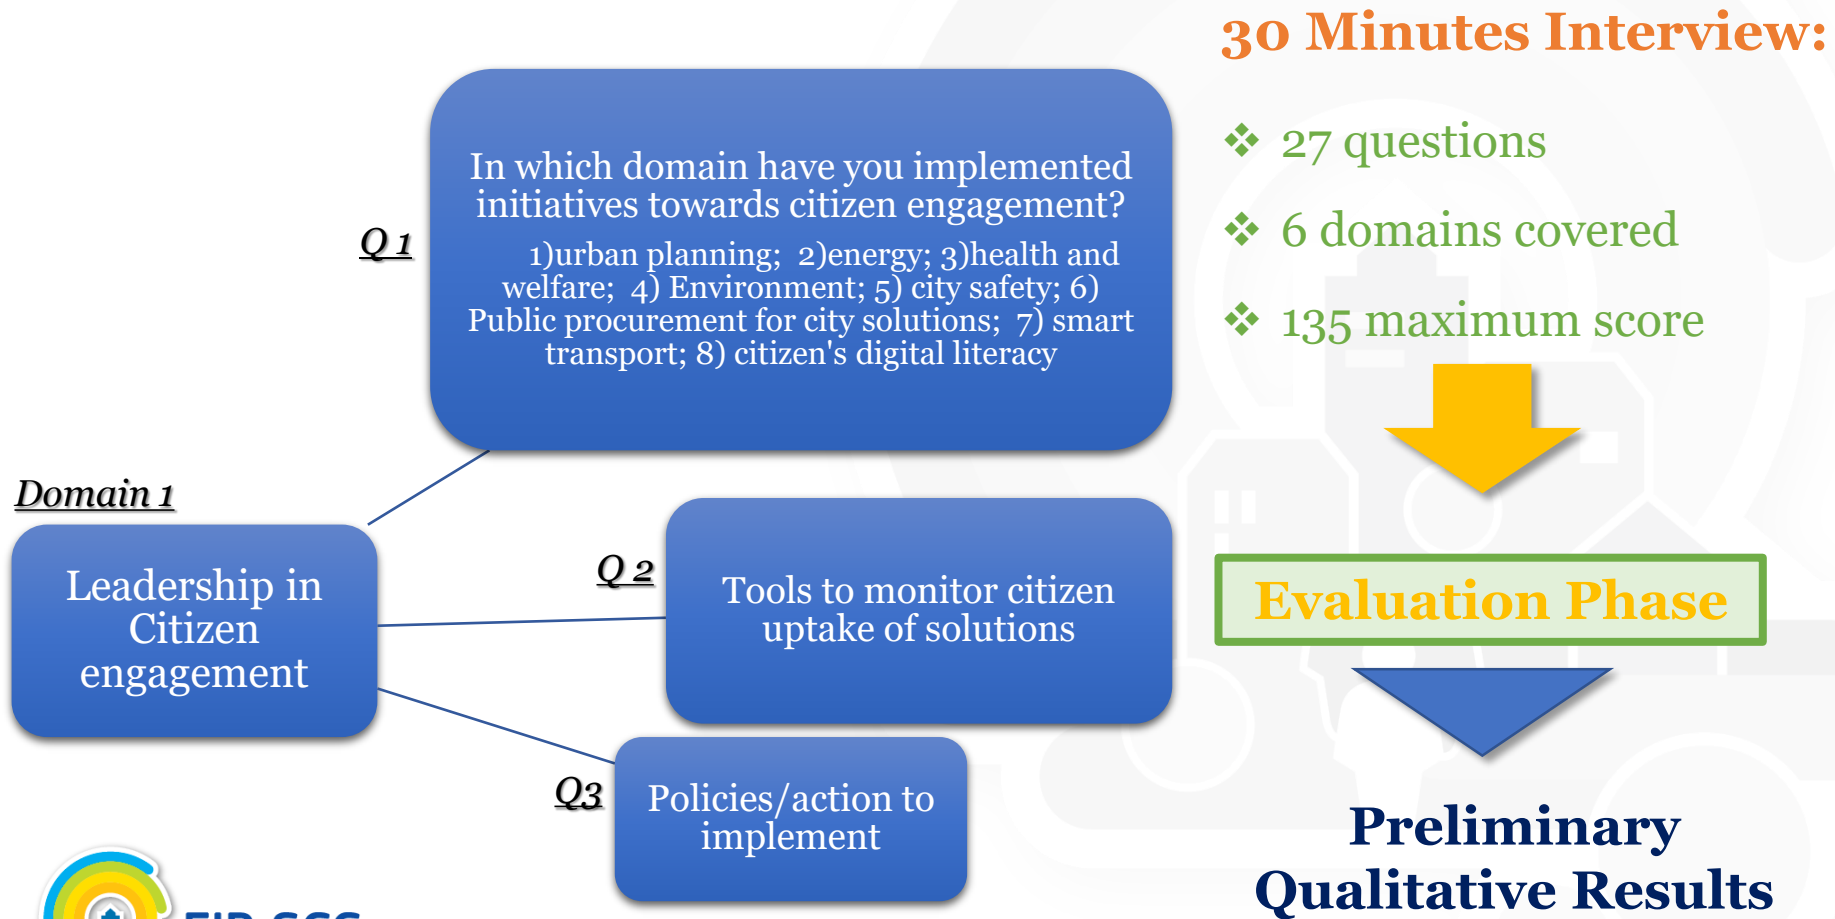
30 Minutes Interview:

❖ 27 questions

❖ 6 domains covered

❖ 135 maximum score

Q 1

In which domain have you implemented initiatives towards citizen engagement?

1)urban planning; 2)energy; 3)health and welfare; 4) Environment; 5) city safety; 6) Public procurement for city solutions; 7) smart transport; 8) citizen's digital literacy

Domain 1

Leadership in Citizen engagement

Q 2

Tools to monitor citizen uptake of solutions

Q3

Policies/action to implement

Evaluation Phase

Preliminary Qualitative Results

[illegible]